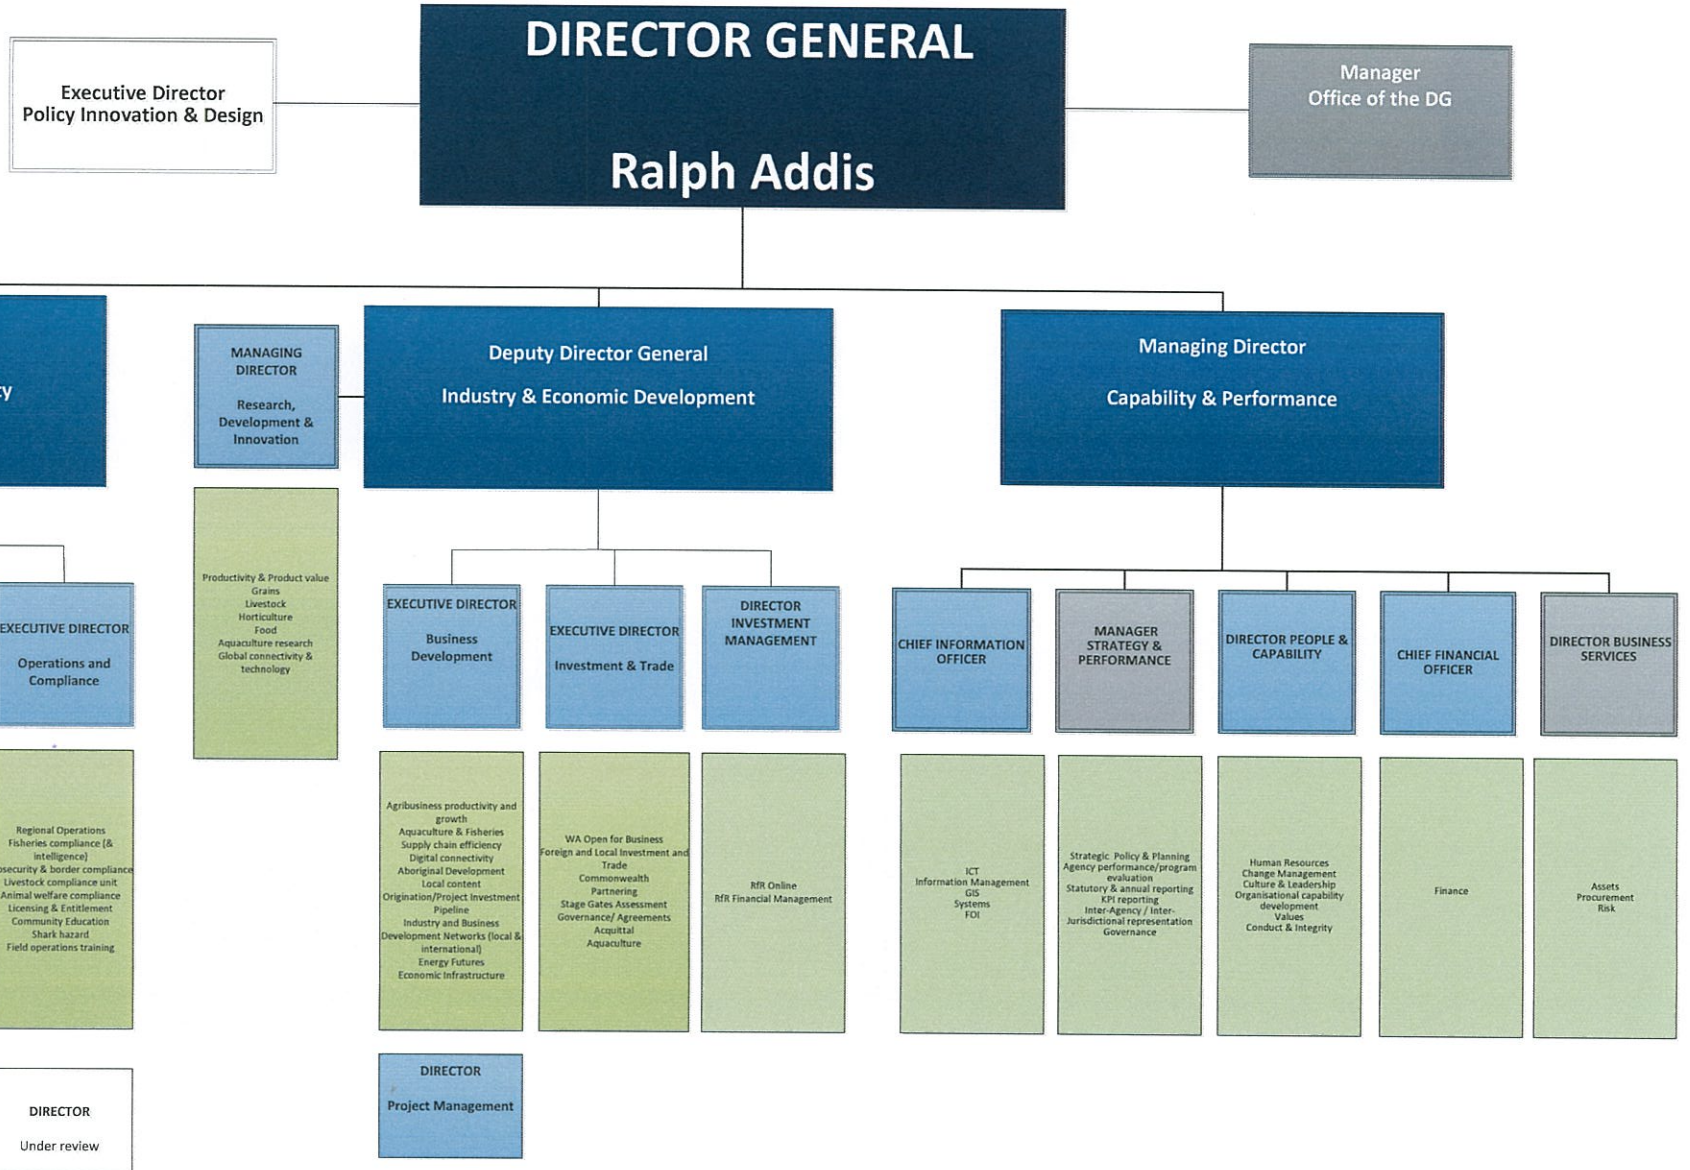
Executive Director
Policy Innovation & Design

DIRECTOR GENERAL

Ralph Addis

Manager
Office of the DG

y

MANAGING DIRECTOR

Research, Development & Innovation

Deputy Director General

Industry & Economic Development

Managing Director

Capability & Performance

EXECUTIVE DIRECTOR

Operations and Compliance

Productivity & Product value
Grains
Livestock
Horticulture
Food
Aquaculture research
Global connectivity & technology

EXECUTIVE DIRECTOR

Business Development

EXECUTIVE DIRECTOR

Investment & Trade

DIRECTOR INVESTMENT MANAGEMENT

CHIEF INFORMATION OFFICER

MANAGER STRATEGY & PERFORMANCE

DIRECTOR PEOPLE & CAPABILITY

CHIEF FINANCIAL OFFICER

DIRECTOR BUSINESS SERVICES

Regional Operations
Fisheries compliance [& intelligence]
osecurity & border compliance
Livestock compliance unit
Animal welfare compliance
Licensing & Entitlement
Community Education
Shark hazard
Field operations training

Agribusiness productivity and growth
Aquaculture & Fisheries
Supply chain efficiency
Digital connectivity
Aboriginal Development
Local content
Origination/Project Investment Pipeline
Industry and Business Development Networks (local & international)
Energy Futures
Economic Infrastructure

WA Open for Business
Foreign and Local Investment and Trade
Commonwealth
Partnering
Stage Gates Assessment
Governance/ Agreements
Acquittal
Aquaculture

RfR Online
RfR Financial Management

ICT
Information Management
GIS
Systems
FOI

Strategic Policy & Planning
Agency performance/program evaluation
Statutory & annual reporting
KPI reporting
Inter-Agency / Inter-Jurisdictional representation
Governance

Human Resources
Change Management
Culture & Leadership
Organisational capability development
Values
Conduct & Integrity

Finance

Assets
Procurement
Risk

DIRECTOR

Under review

DIRECTOR

Project Management